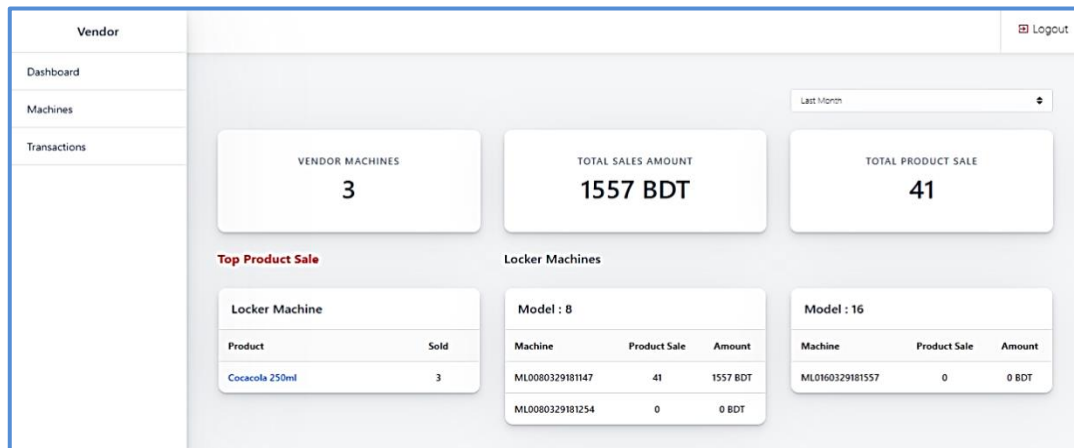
Vendor

Dashboard

Machines

Transactions

Logout

Last Month

VENDOR MACHINES
3

TOTAL SALES AMOUNT
1557 BDT

TOTAL PRODUCT SALE
41

Top Product Sale

Locker Machines

Locker Machine

| Product | Sold |
|---|---|
| Cocacola 250ml | 3 |

Model : 8

| Machine | Product Sale | Amount |
|---|---|---|
| ML0080329181147 | 41 | 1557 BDT |
| ML0080329181254 | 0 | 0 BDT |

Model : 16

| Machine | Product Sale | Amount |
|---|---|---|
| ML0160329181557 | 0 | 0 BDT |